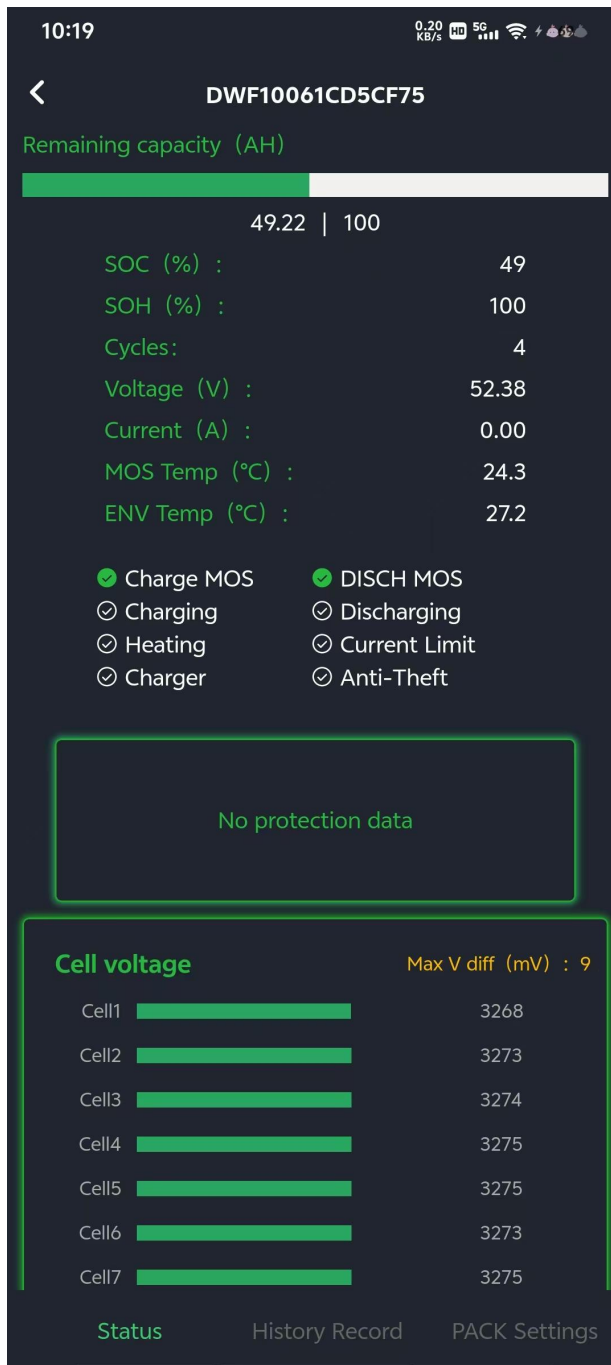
10:19

0.20 KB/s HD 5G

DWF10061CD5CF75

Remaining capacity（AH）

49.22 | 100

SOC（%）: 49
SOH（%）: 100
Cycles: 4
Voltage（V）: 52.38
Current（A）: 0.00
MOS Temp（℃）: 24.3
ENV Temp（℃）: 27.2

Charge MOS
DISCH MOS
Charging
Discharging
Heating
Current Limit
Charger
Anti-Theft

No protection data

Cell voltage
Max V diff（mV）: 9

| | |
|---|---|
| Cell1 | 3268 |
| Cell2 | 3273 |
| Cell3 | 3274 |
| Cell4 | 3275 |
| Cell5 | 3275 |
| Cell6 | 3273 |
| Cell7 | 3275 |

Status
History Record
PACK Settings